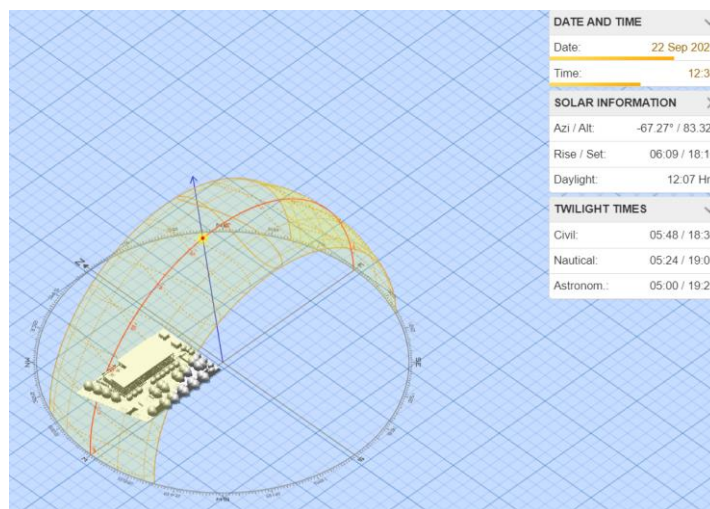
DATE AND TIME
Date: 22 Sep 202
Time: 12:3

SOLAR INFORMATION
Azi / Alt: -67.27° / 83.32
Rise / Set: 06:09 / 18:1
Daylight: 12:07 Hr

TWILIGHT TIMES
Civil: 05:48 / 18:3
Nautical: 05:24 / 19:0
Astronom.: 05:00 / 19:2